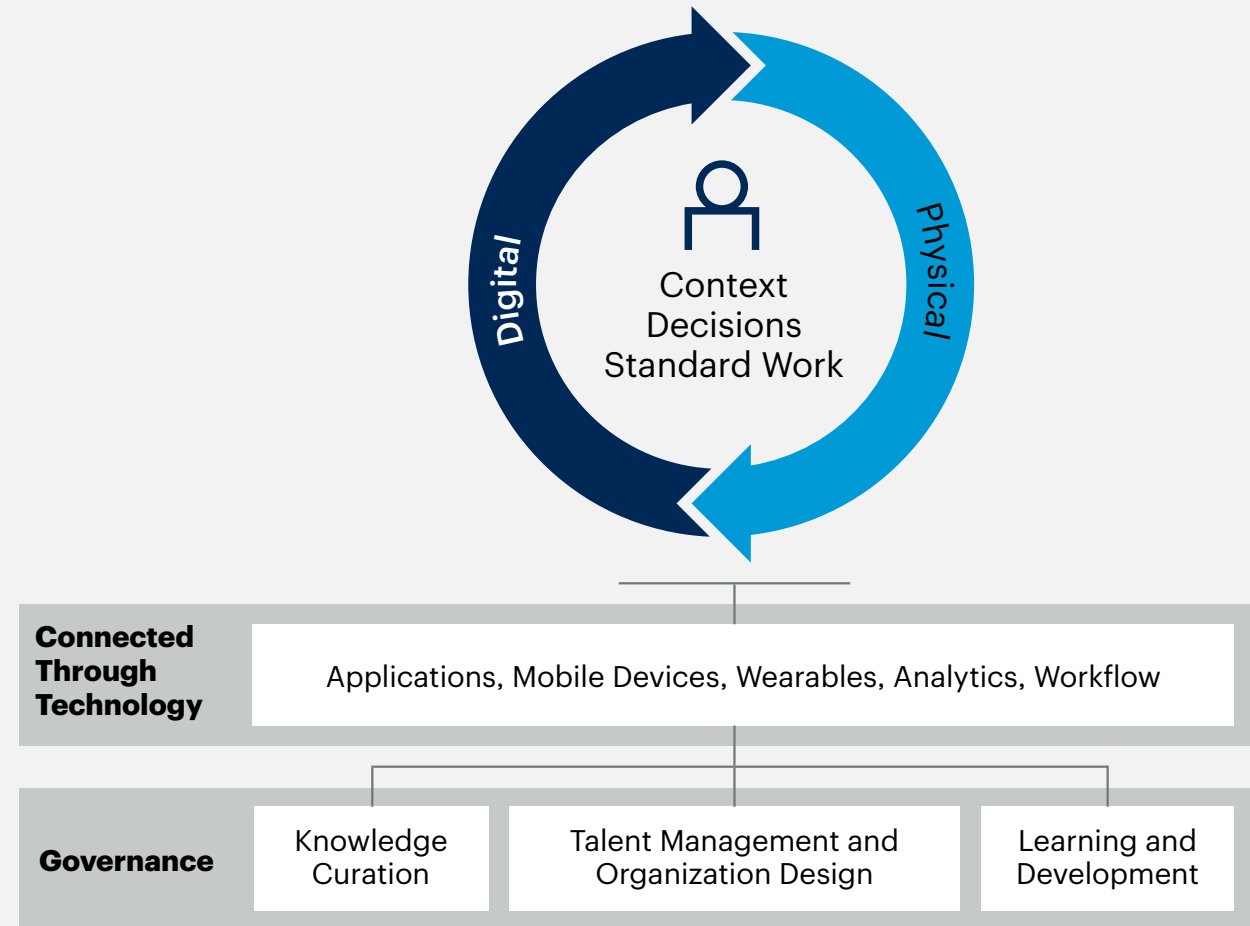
Digital

Physical

Context
Decisions
Standard Work

Connected Through Technology

Applications, Mobile Devices, Wearables, Analytics, Workflow

Governance

Knowledge Curation

Talent Management and Organization Design

Learning and Development